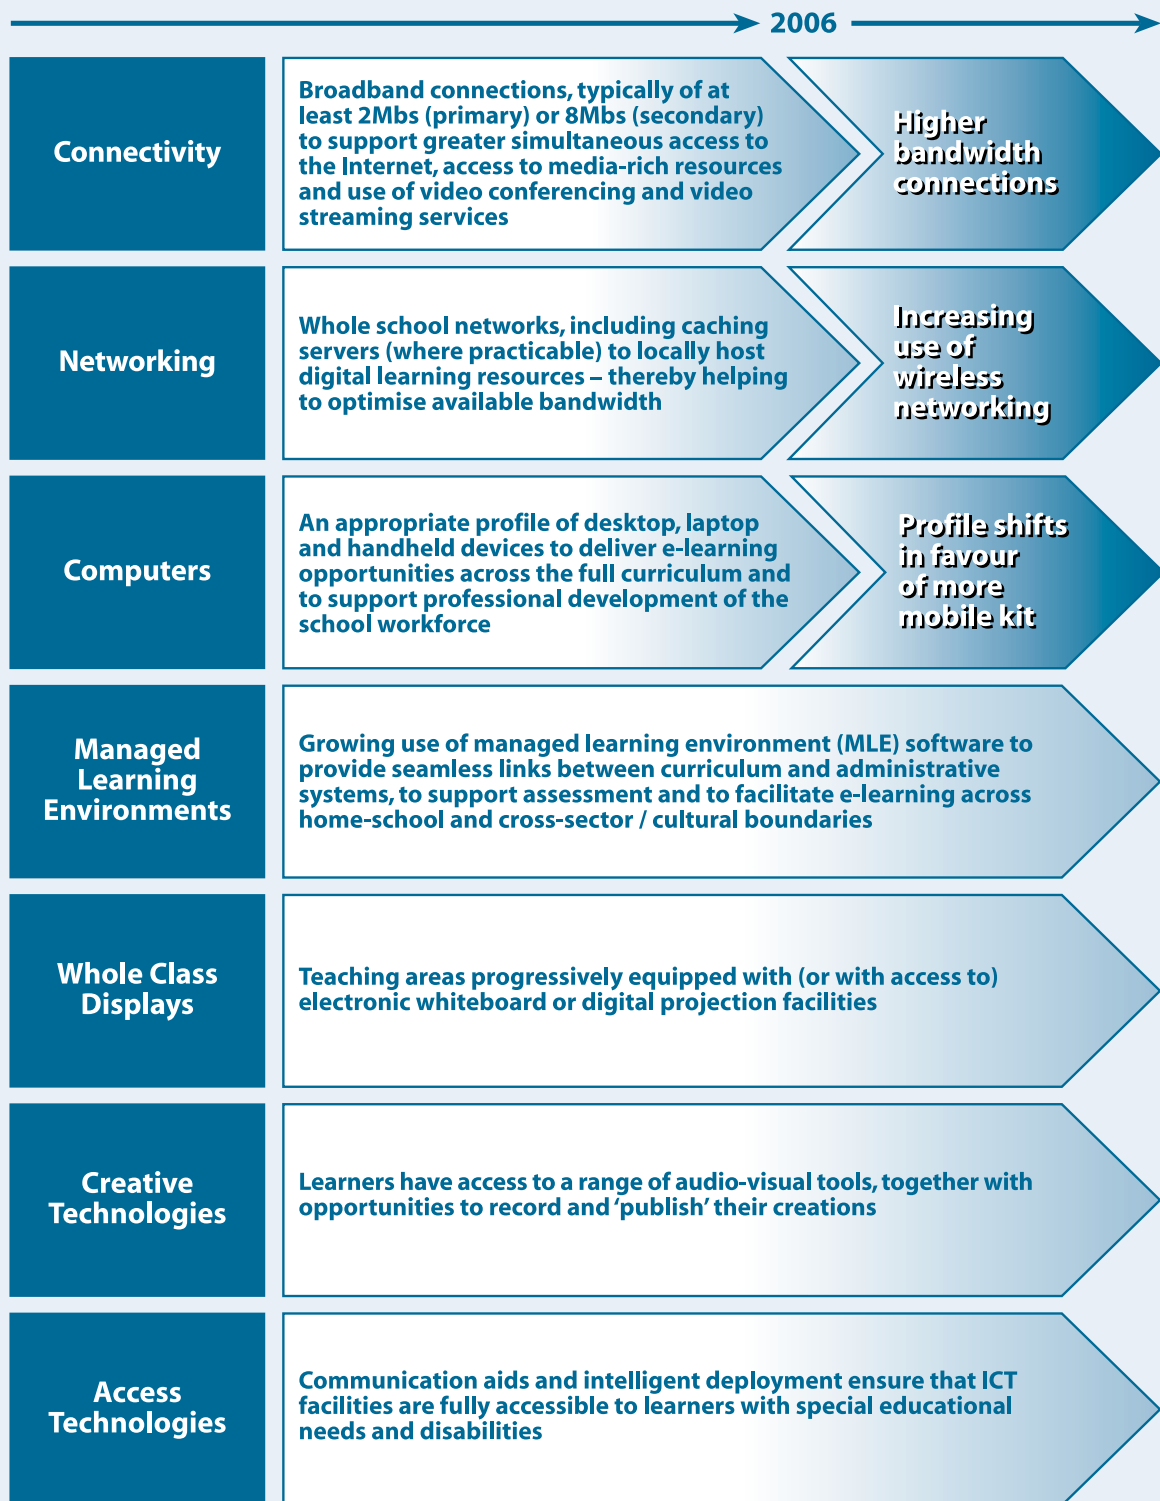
2006

Connectivity

Broadband connections, typically of at least 2Mbs (primary) or 8Mbs (secondary) to support greater simultaneous access to the Internet, access to media-rich resources and use of video conferencing and video streaming services

Higher bandwidth connections

Networking

Whole school networks, including caching servers (where practicable) to locally host digital learning resources – thereby helping to optimise available bandwidth

Increasing use of wireless networking

Computers

An appropriate profile of desktop, laptop and handheld devices to deliver e-learning opportunities across the full curriculum and to support professional development of the school workforce

Profile shifts in favour of more mobile kit

Managed Learning Environments

Growing use of managed learning environment (MLE) software to provide seamless links between curriculum and administrative systems, to support assessment and to facilitate e-learning across home-school and cross-sector / cultural boundaries

Whole Class Displays

Teaching areas progressively equipped with (or with access to) electronic whiteboard or digital projection facilities

Creative Technologies

Learners have access to a range of audio-visual tools, together with opportunities to record and 'publish' their creations

Access Technologies

Communication aids and intelligent deployment ensure that ICT facilities are fully accessible to learners with special educational needs and disabilities